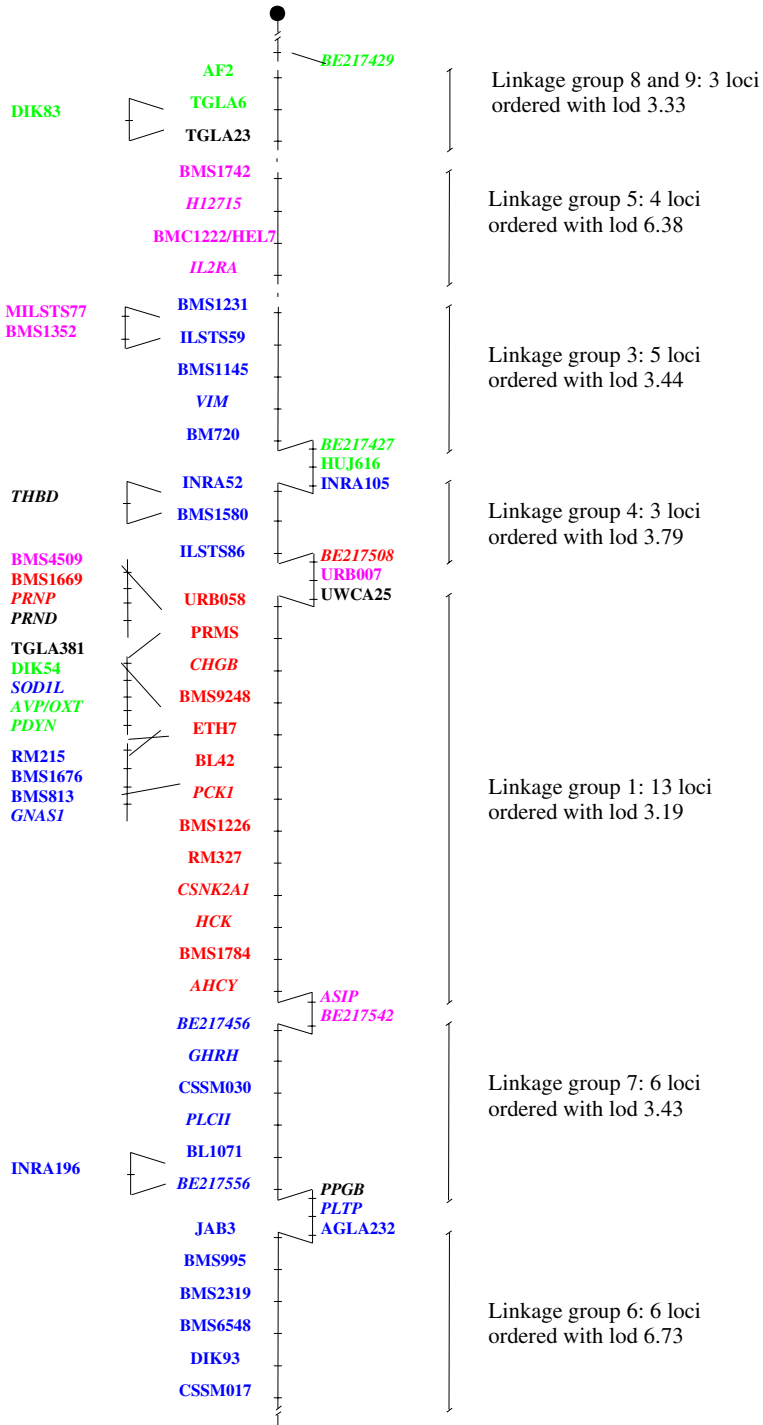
BE217429
AF2
DIK83
TGLA6
TGLA23
Linkage group 8 and 9: 3 loci ordered with lod 3.33

BMS1742
H12715
BMC1222/HEL7
IL2RA
Linkage group 5: 4 loci ordered with lod 6.38

MILSTS77
BMS1352
BMS1231
ILSTS59
BMS1145
VIM
BM720
Linkage group 3: 5 loci ordered with lod 3.44

BE217427
HUJ616
INRA105
THBD
INRA52
BMS1580
ILSTS86
Linkage group 4: 3 loci ordered with lod 3.79

BE217508
URB007
UWCA25
BMS4509
BMS1669
PRNP
PRND
URB058
TGLA381
DIK54
SOD1L
AVP/OXT
PDYN
PRMS
CHGB
BMS9248
ETH7
BL42
RM215
BMS1676
BMS813
GNAS1
PCK1
BMS1226
RM327
CSNK2A1
HCK
BMS1784
AHCY
Linkage group 1: 13 loci ordered with lod 3.19

ASIP
BE217542
BE217456
GHRH
CSSM030
PLCII
BL1071
INRA196
BE217556
Linkage group 7: 6 loci ordered with lod 3.43

PPGB
PLTP
AGLA232
JAB3
BMS995
BMS2319
BMS6548
DIK93
CSSM017
Linkage group 6: 6 loci ordered with lod 6.73